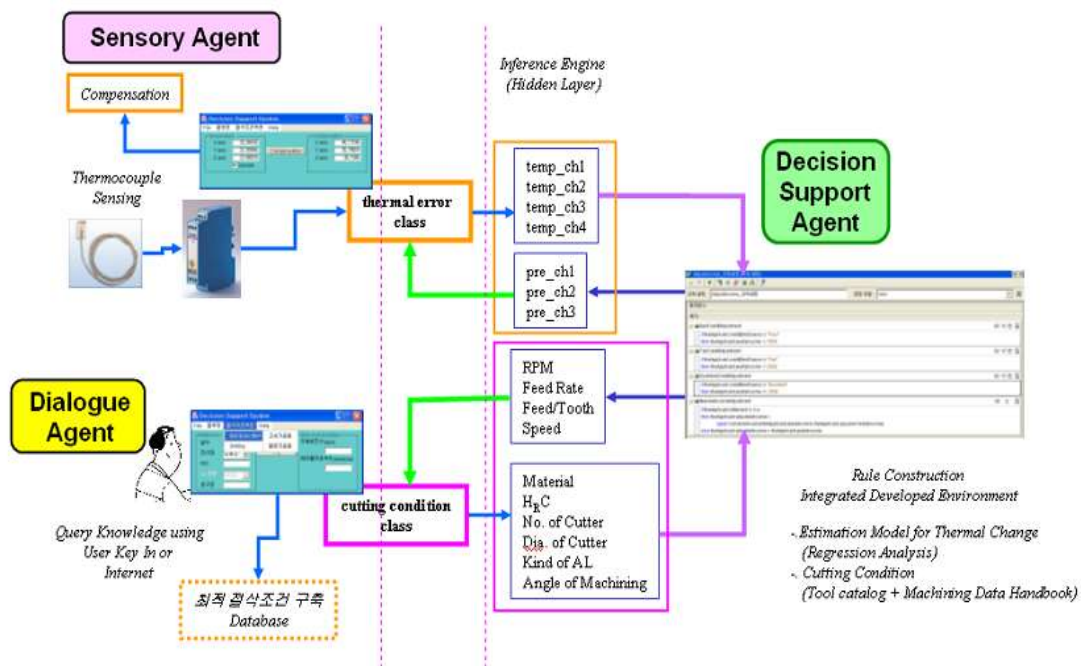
Sensory Agent

Compensation

Thermocouple Sensing

Inference Engine (Hidden Layer)

thermal error class

temp_ch1
temp_ch2
temp_ch3
temp_ch4

pre_ch1
pre_ch2
pre_ch3

Decision Support Agent

Dialogue Agent

RPM
Feed Rate
Feed/Tooth
Speed

Material
$H_RC$
No. of Cutter
Dia. of Cutter
Kind of AL
Angle of Machining

cutting condition class

Query Knowledge using User Key In or Internet

최적 절삭조건 구축 Database

Rule Construction Integrated Developed Environment

- Estimation Model for Thermal Change (Regression Analysis)
- Cutting Condition (Tool catalog + Machining Data Handbook)